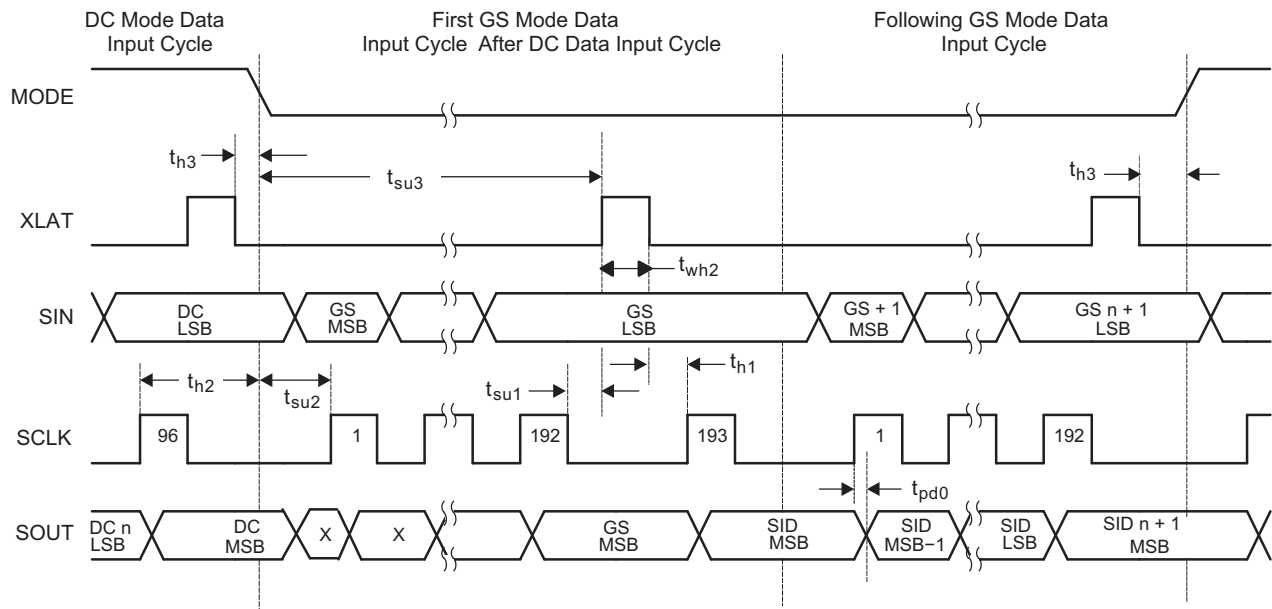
DC Mode Data Input Cycle

First GS Mode Data Input Cycle After DC Data Input Cycle

Following GS Mode Data Input Cycle

MODE

$t_{h3}$

$t_{su3}$

$t_{h3}$

XLAT

$t_{wh2}$

SIN

DC LSB

GS MSB

GS LSB

GS + 1 MSB

GS n + 1 LSB

$t_{h2}$

$t_{su2}$

$t_{su1}$

$t_{h1}$

SCLK

96

1

192

193

1

192

$t_{pd0}$

SOUT

DC n LSB

DC MSB

X

X

GS MSB

SID MSB

SID MSB−1

SID LSB

SID n + 1 MSB